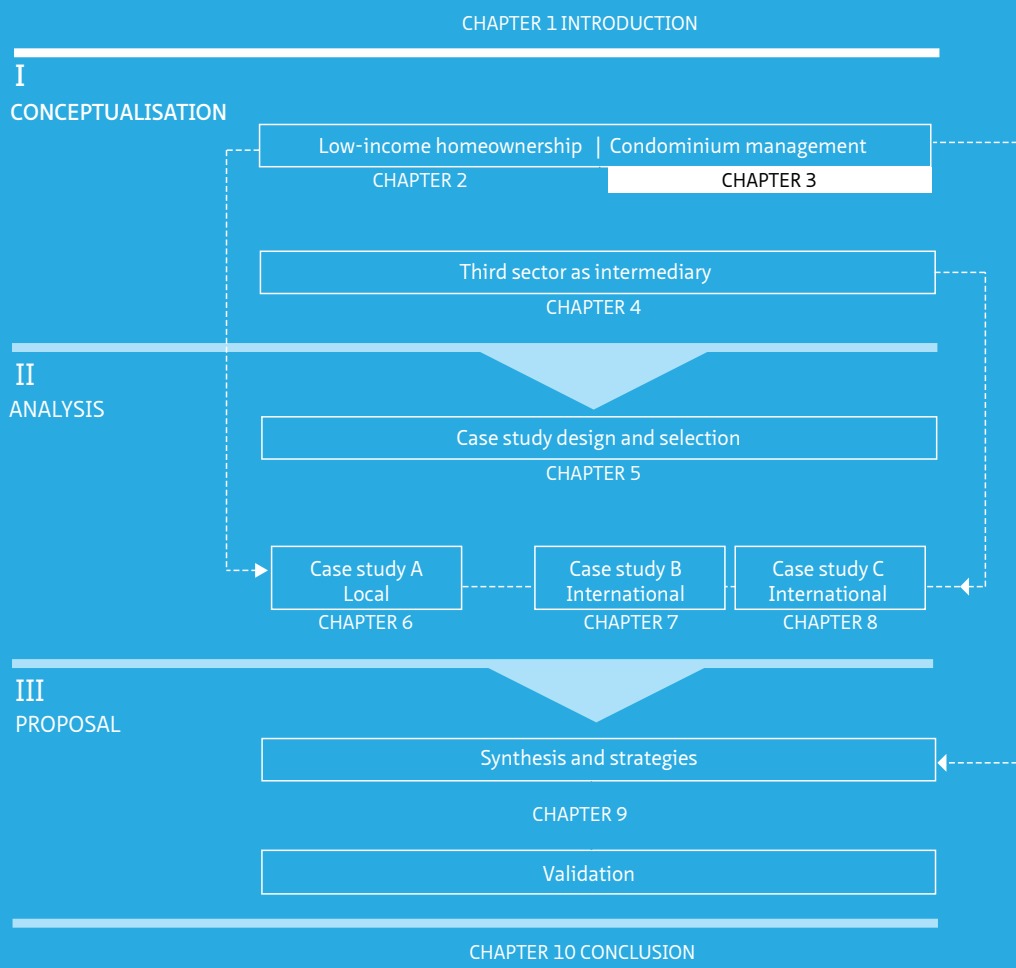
CHAPTER 1 INTRODUCTION

I
CONCEPTUALISATION

Low-income homeownership | Condominium management
CHAPTER 2
CHAPTER 3

Third sector as intermediary
CHAPTER 4

II
ANALYSIS

Case study design and selection
CHAPTER 5

Case study A
Local
CHAPTER 6

Case study B
International
CHAPTER 7

Case study C
International
CHAPTER 8

III
PROPOSAL

Synthesis and strategies

CHAPTER 9

Validation

CHAPTER 10 CONCLUSION